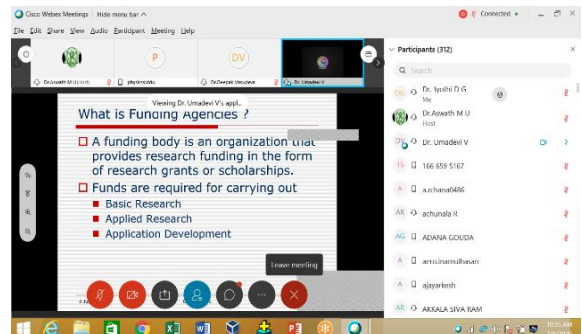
Cisco Webex Meetings | Hide menu bar ^

Connected

File Edit Share View Audio Participant Meeting Help

Dr.Aswath M U (Host)

physimodu

Dr.Deepak Vasudeva

Dr. Umadevi V

Viewing Dr. Umadevi V's appl...

What is Funding Agencies ?

A funding body is an organization that provides research funding in the form of research grants or scholarships.

Funds are required for carrying out

Basic Research

Applied Research

Application Development

Leave meeting

Participants (312)

Search

Dr. Jyothi D G
Me

Dr.Aswath M U
Host

Dr. Umadevi V

166 659 5167

a.archana0486

achunala it

ADANA GOUDA

amruinamulhasan

ajayarkesh

AKKALA SIVA RAM